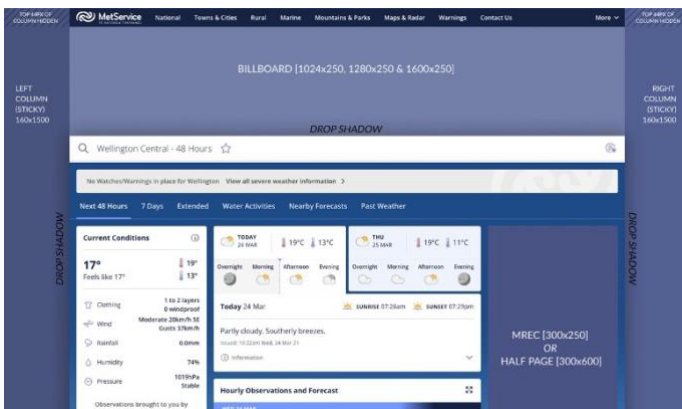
TOP 64PX OF COLUMN HIDDEN

MetService

National Towns & Cities Rural Marine Mountains & Parks Maps & Radar Warnings Contact Us More

TOP 64PX OF COLUMN HIDDEN

LEFT COLUMN (STICKY) 160x1500

BILLBOARD [1024x250, 1280x250 & 1600x250]

RIGHT COLUMN (STICKY) 160x1500

DROP SHADOW

Wellington Central - 48 Hours

No Watches/Warnings in place for Wellington View all severe weather information >

Next 48 Hours 7 Days Extended Water Activities Nearby Forecasts Past Weather

DROP SHADOW

Current Conditions

17°

Feels like 17°

19°

13°

TODAY 24 MAR

19°C 13°C

Overnight Morning Afternoon Evening

THU 25 MAR

19°C 11°C

Overnight Morning Afternoon Evening

DROP SHADOW

Clothing 1 to 2 layers 0 windproof

Wind Moderate 20km/h SE Gusts 37km/h

Rainfall 0.0mm

Humidity 74%

Pressure 1019hPa Stable

Observations brought to you by

Today 24 Mar

SUNRISE 07:28am SUNSET 07:29pm

Partly cloudy. Southerly breezes.

Issued: 10:22am Wed, 24 Mar 21

Information

Hourly Observations and Forecast

MREC [300x250] OR HALF PAGE [300x600]